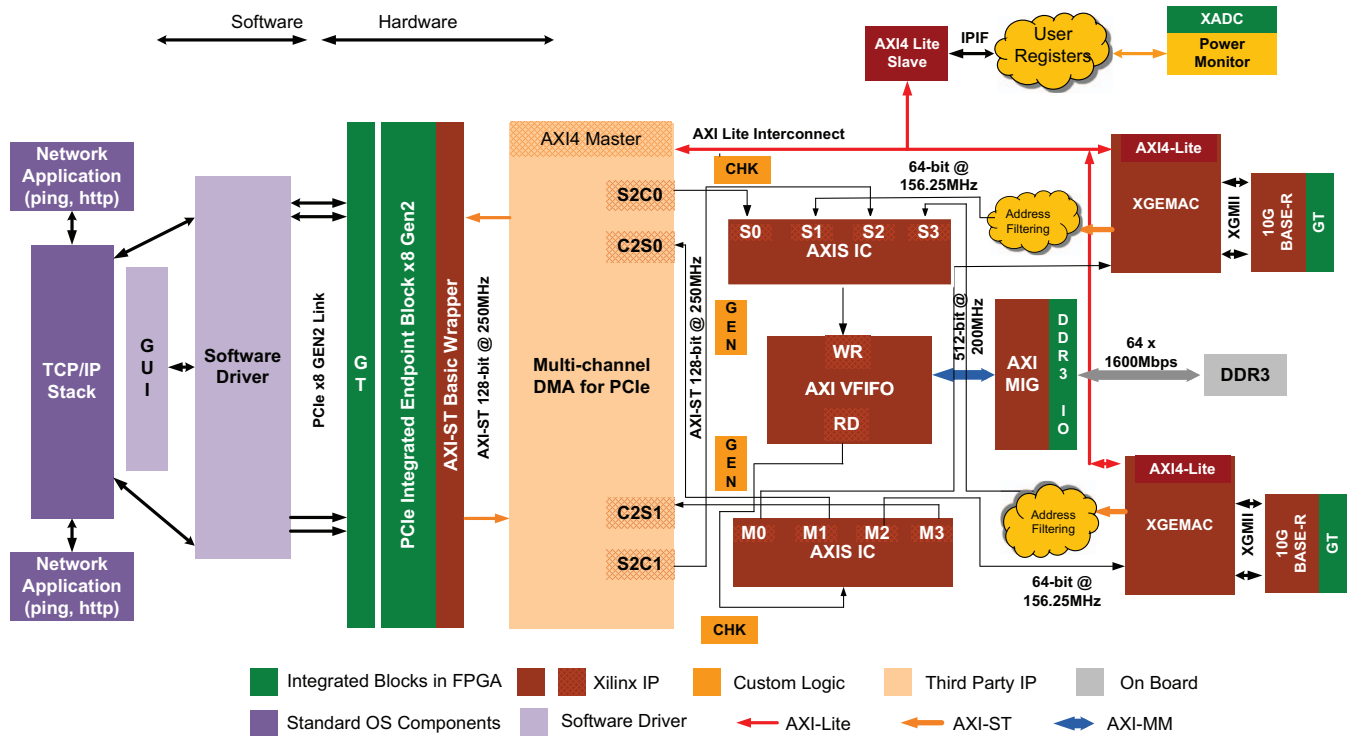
Software
Hardware

AXI4 Lite Slave
IPIF
User Registers
XADC
Power Monitor

Network Application (ping, http)

AXI4 Master
AXI Lite Interconnect
CHK
64-bit @ 156.25MHz
AXI4-Lite
S2C0
S0 S1 S2 S3
AXIS IC
Address Filtering
XGEMAC
XGMII
10G BASE-R
GT
C2S0

TCP/IP Stack
G U I
Software Driver
PCIe x8 GEN2 Link
G T
PCIe Integrated Endpoint Block x8 Gen2
AXI-ST Basic Wrapper
AXI-ST 128-bit @ 250MHz
Multi-channel DMA for PCIe
AXI-ST 128-bit @ 250MHz
G E N
WR
AXI VFIFO
RD
512-bit @ 200MHz
AXI MIG
DDR3 IO
64 x 1600Mbps
DDR3

G E N
C2S1
S2C1
M0 M1 M2 M3
AXIS IC
Address Filtering
AXI4-Lite
XGEMAC
XGMII
10G BASE-R
GT
64-bit @ 156.25MHz
CHK

Network Application (ping, http)

Integrated Blocks in FPGA
Xilinx IP
Custom Logic
Third Party IP
On Board
Standard OS Components
Software Driver
AXI-Lite
AXI-ST
AXI-MM